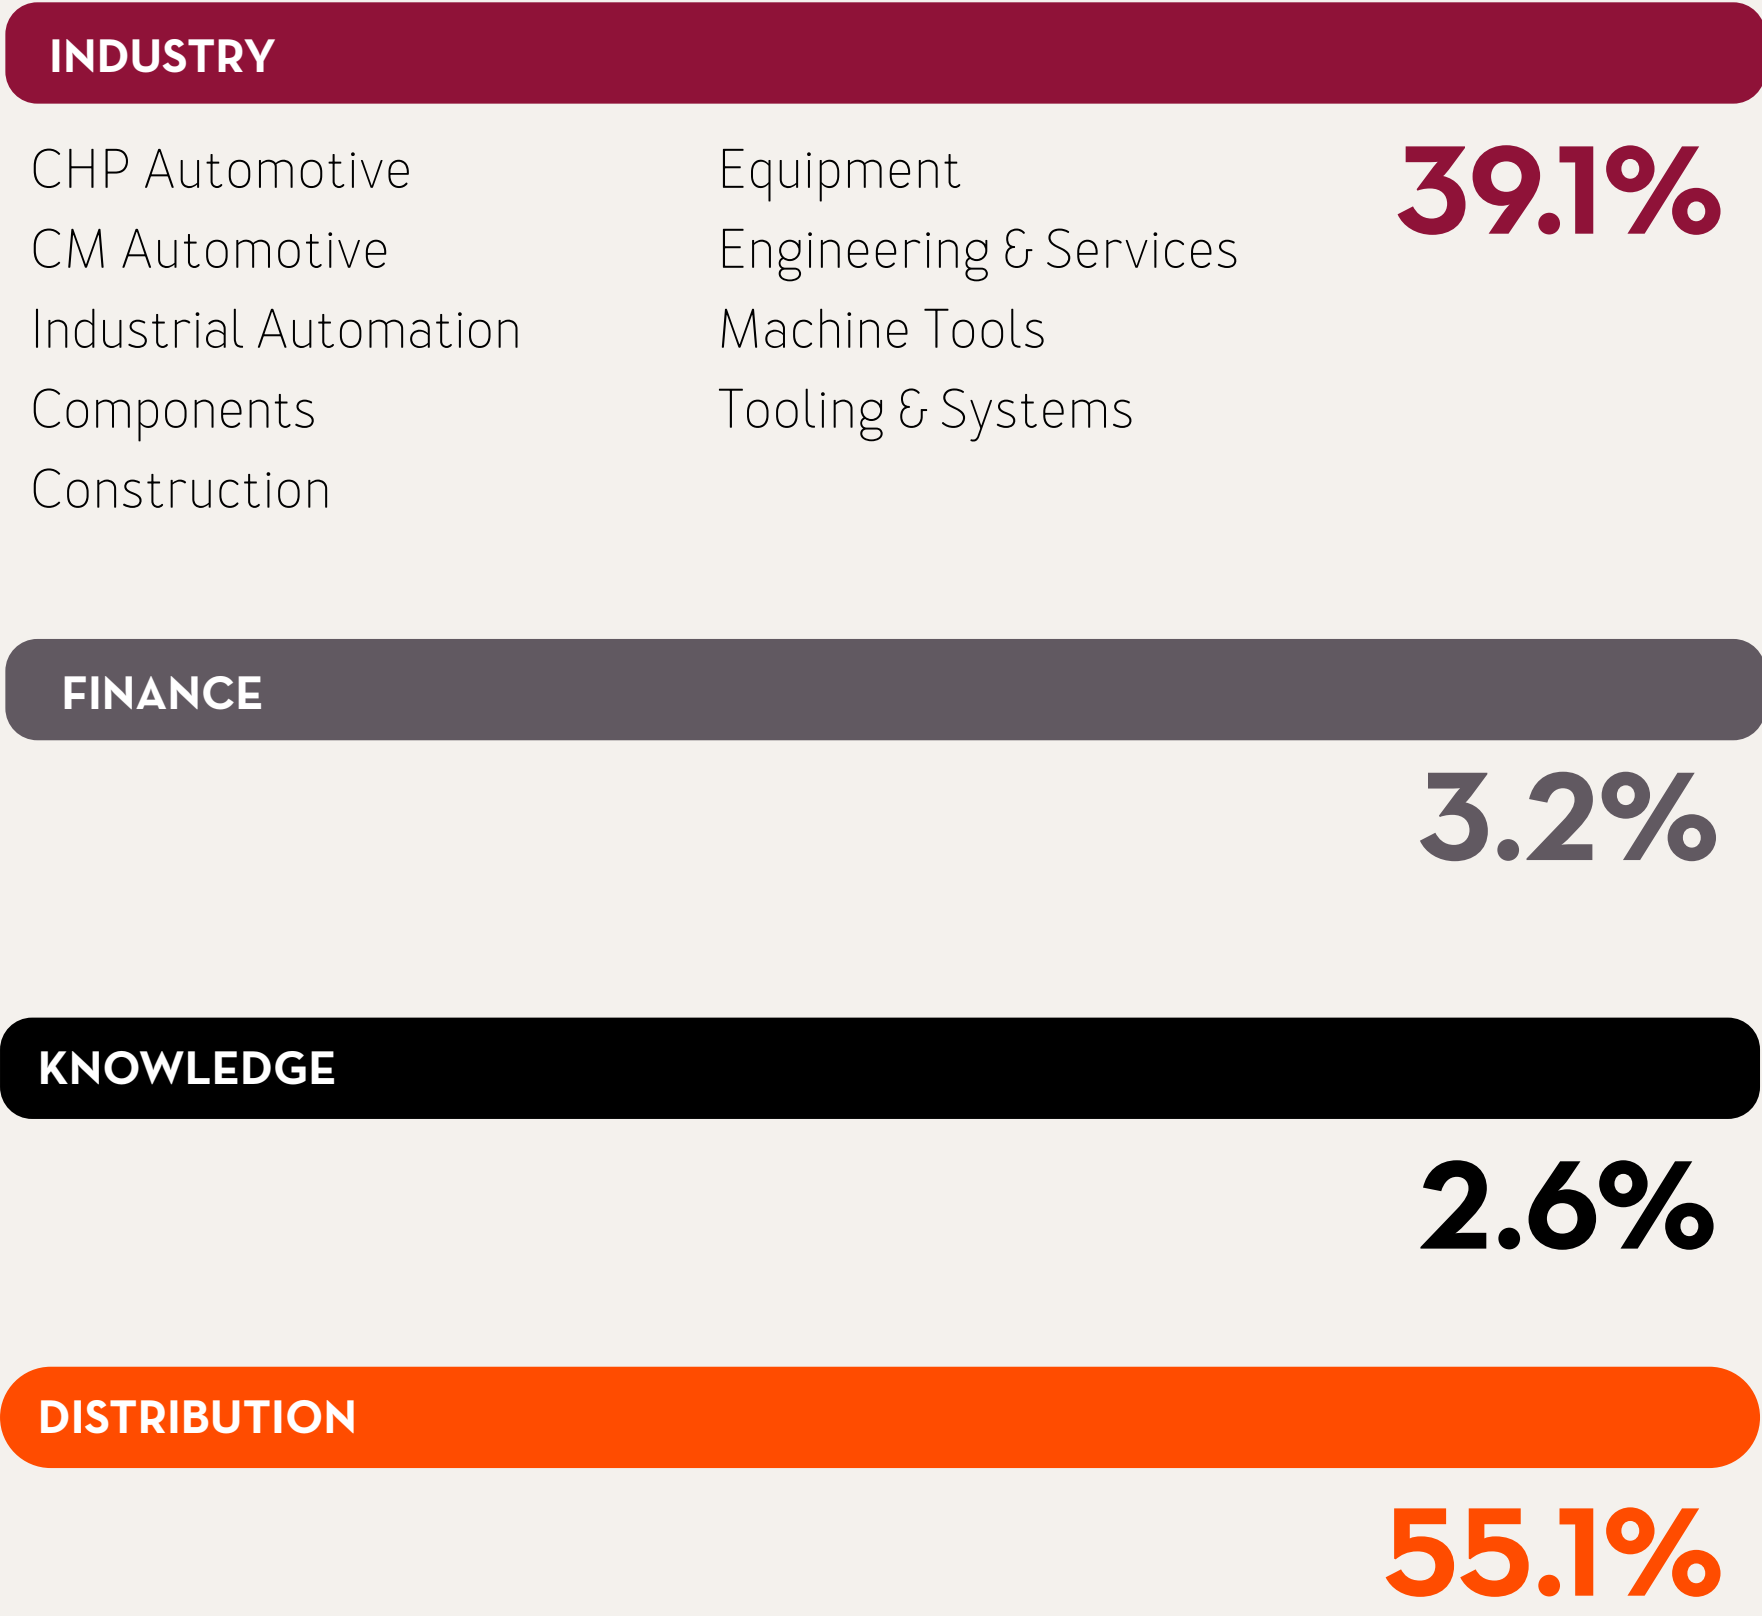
INDUSTRY

CHP Automotive
CM Automotive
Industrial Automation
Components
Construction

Equipment
Engineering & Services
Machine Tools
Tooling & Systems

39.1%

FINANCE

3.2%

KNOWLEDGE

2.6%

DISTRIBUTION

55.1%